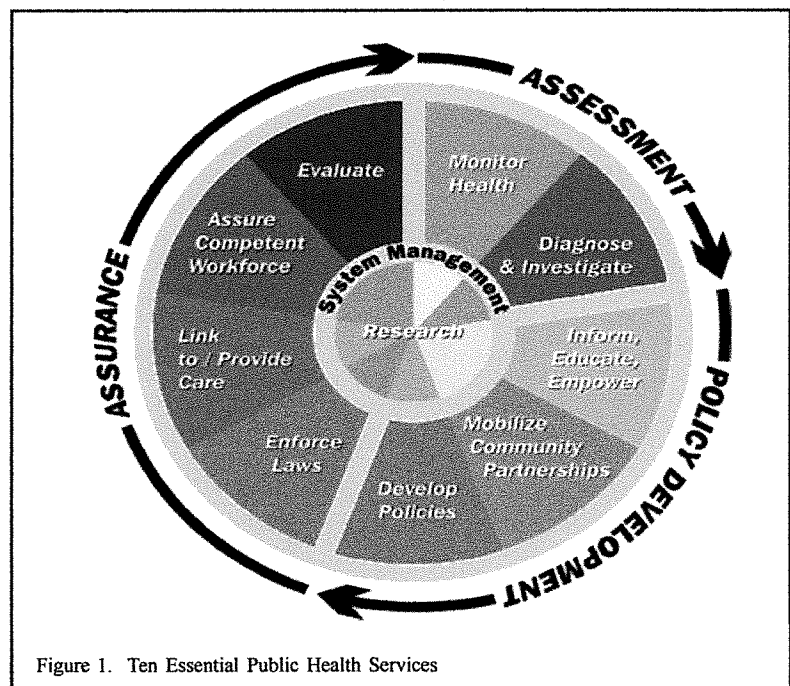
ASSESSMENT

POLICY DEVELOPMENT

ASSURANCE

Evaluate

Monitor Health

Diagnose & Investigate

Inform, Educate, Empower

Mobilize Community Partnerships

Develop Policies

Enforce Laws

Link to / Provide Care

Assure Competent Workforce

System Management

Research

Figure 1. Ten Essential Public Health Services